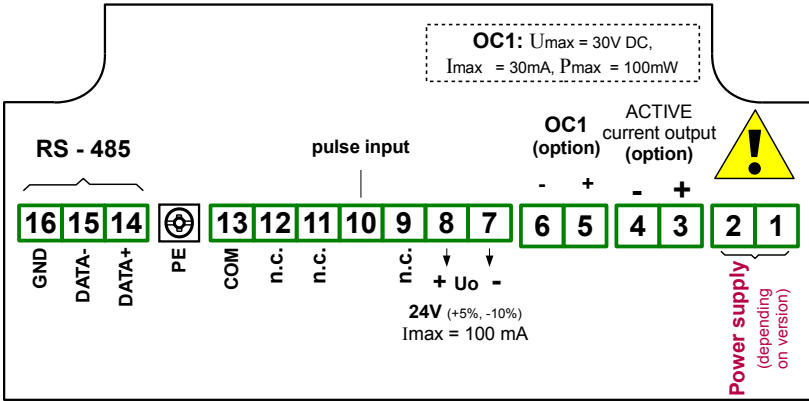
OC1: Umax = 30V DC,
Imax = 30mA, Pmax = 100mW

RS - 485

pulse input

OC1
(option)

ACTIVE
current output
(option)

- +

- +

16 15 14

13 12 11 10 9 8 7

6 5

4 3

2 1

GND DATA- DATA+

PE

COM n.c. n.c. n.c.

+ Uo -

24V (+5%, -10%)
Imax = 100 mA

Power supply
(depending on version)